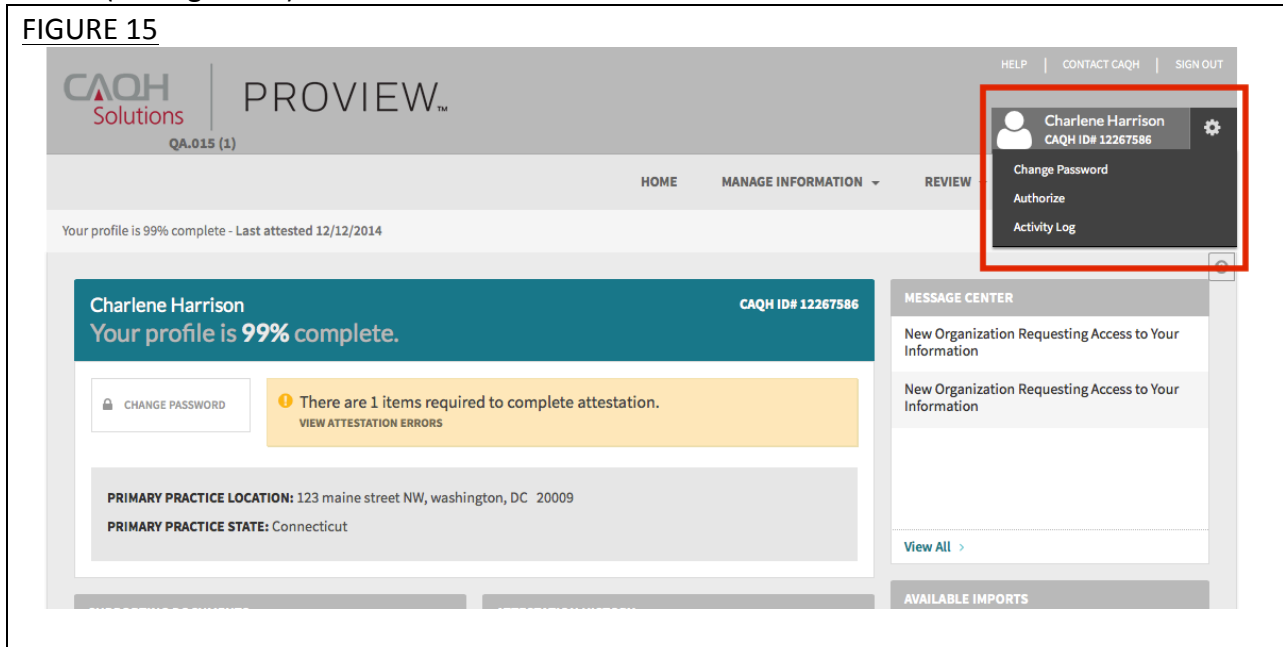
FIGURE 15

CAQH Solutions | PROVIEW™

QA.015 (1)

HELP | CONTACT CAQH | SIGN OUT

Charlene Harrison
CAQH ID# 12267586

Change Password
Authorize
Activity Log

HOME MANAGE INFORMATION REVIEW

Your profile is 99% complete - Last attested 12/12/2014

Charlene Harrison
Your profile is 99% complete.

CAQH ID# 12267586

CHANGE PASSWORD

There are 1 items required to complete attestation.
VIEW ATTESTATION ERRORS

PRIMARY PRACTICE LOCATION: 123 maine street NW, washington, DC 20009
PRIMARY PRACTICE STATE: Connecticut

MESSAGE CENTER

New Organization Requesting Access to Your Information

New Organization Requesting Access to Your Information

View All

AVAILABLE IMPORTS